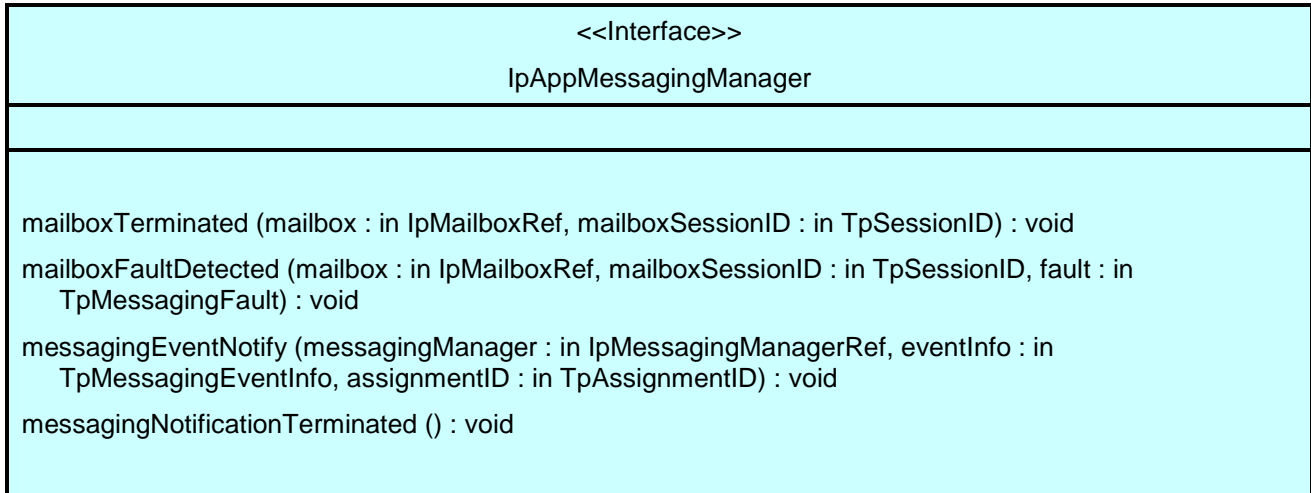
<<Interface>>

IpAppMessagingManager

mailboxTerminated (mailbox : in IpMailboxRef, mailboxSessionID : in TpSessionID) : void

mailboxFaultDetected (mailbox : in IpMailboxRef, mailboxSessionID : in TpSessionID, fault : in TpMessagingFault) : void

messagingEventNotify (messagingManager : in IpMessagingManagerRef, eventInfo : in TpMessagingEventInfo, assignmentID : in TpAssignmentID) : void

messagingNotificationTerminated () : void